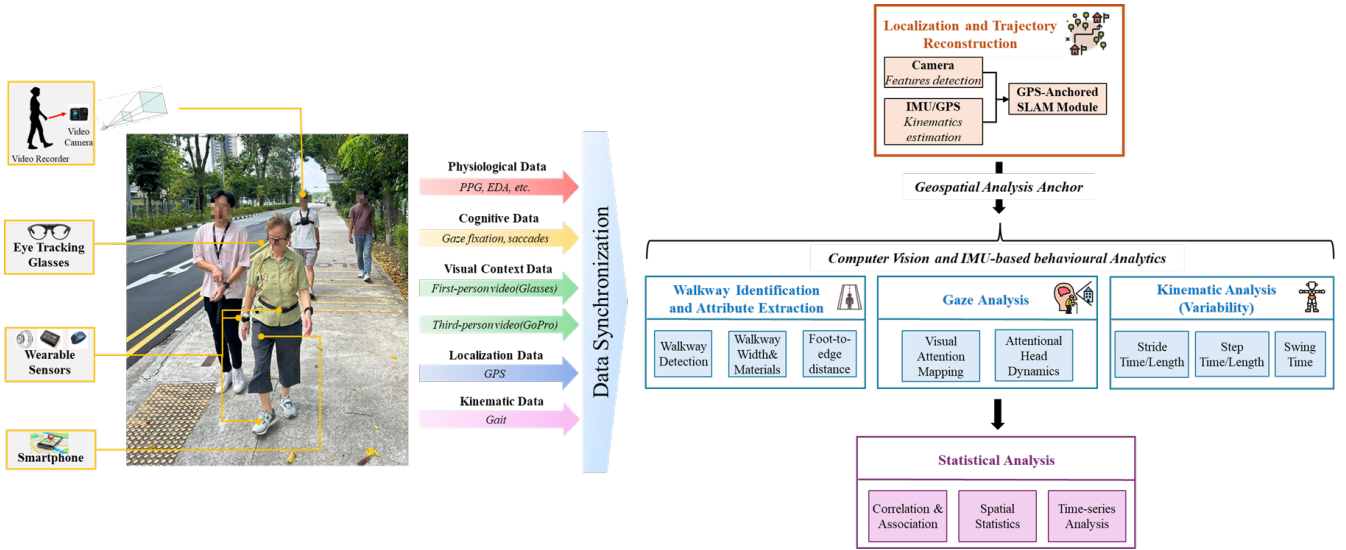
Video Camera

Video Recorder

Eye Tracking Glasses

Wearable Sensors

Smartphone

Physiological Data
PPG, EDA, etc.

Cognitive Data
Gaze fixation, saccades

Visual Context Data
First-person video(Glasses)

Third-person video(GoPro)

Localization Data
GPS

Kinematic Data
Gait

Data Synchronization

Localization and Trajectory Reconstruction

Camera
Features detection

IMU/GPS
Kinematics estimation

GPS-Anchored SLAM Module

Geospatial Analysis Anchor

Computer Vision and IMU-based behavioural Analytics

Walkway Identification and Attribute Extraction

Walkway Detection

Walkway Width& Materials

Foot-to-edge distance

Gaze Analysis

Visual Attention Mapping

Attentional Head Dynamics

Kinematic Analysis (Variability)

Stride Time/Length

Step Time/Length

Swing Time

Statistical Analysis

Correlation & Association

Spatial Statistics

Time-series Analysis